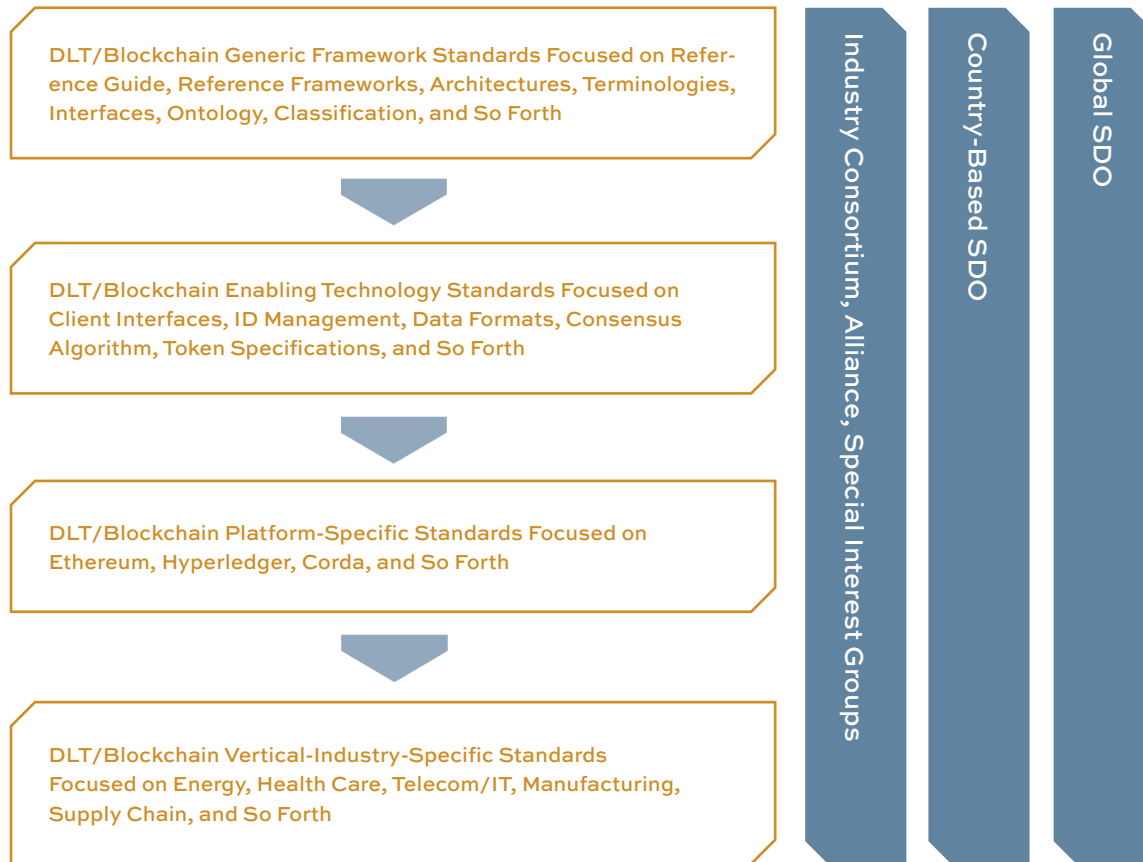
DLT/Blockchain Generic Framework Standards Focused on Reference Guide, Reference Frameworks, Architectures, Terminologies, Interfaces, Ontology, Classification, and So Forth

DLT/Blockchain Enabling Technology Standards Focused on Client Interfaces, ID Management, Data Formats, Consensus Algorithm, Token Specifications, and So Forth

DLT/Blockchain Platform-Specific Standards Focused on Ethereum, Hyperledger, Corda, and So Forth

DLT/Blockchain Vertical-Industry-Specific Standards Focused on Energy, Health Care, Telecom/IT, Manufacturing, Supply Chain, and So Forth

Industry Consortium, Alliance, Special Interest Groups

Country-Based SDO

Global SDO